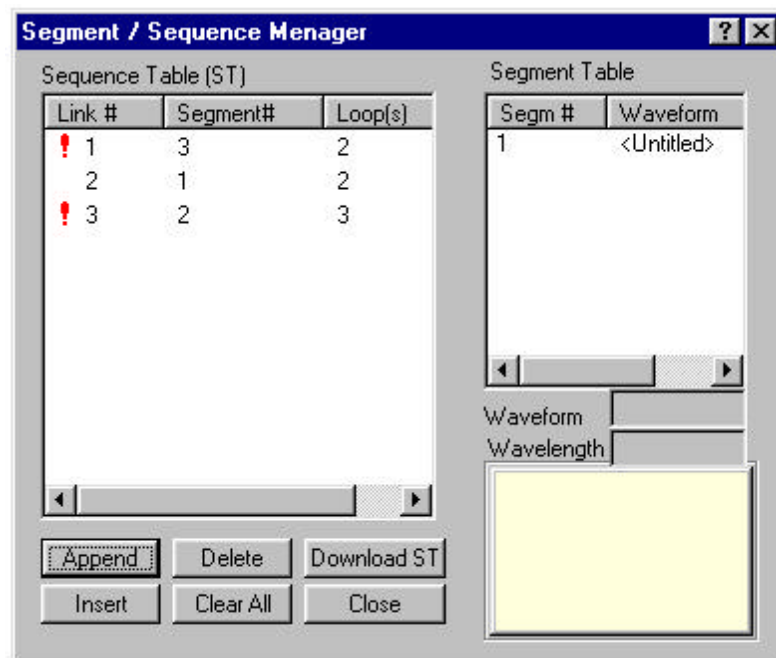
Segment / Sequence Menager

?

Sequence Table (ST)

| Link # | Segment# | Loop(s) |
|---|---|---|
| ! 1 | 3 | 2 |
| 2 | 1 | 2 |
| ! 3 | 2 | 3 |

Segment Table

| Segm # | Waveform |
|---|---|
| 1 | <Untitled> |

Waveform

Wavelength

Append
Delete
Download ST
Insert
Clear All
Close